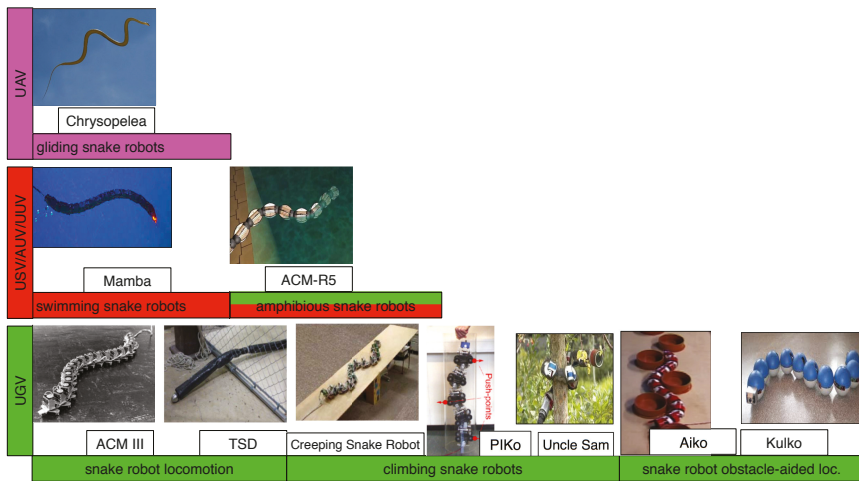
UAV

Chrysopelea

gliding snake robots

USV/AUV/UUV

Mamba

ACM-R5

swimming snake robots

amphibious snake robots

UGV

Push-points

ACM III

TSD

Creeping Snake Robot

PIKo

Uncle Sam

Aiko

Kulko

snake robot locomotion

climbing snake robots

snake robot obstacle-aided loc.